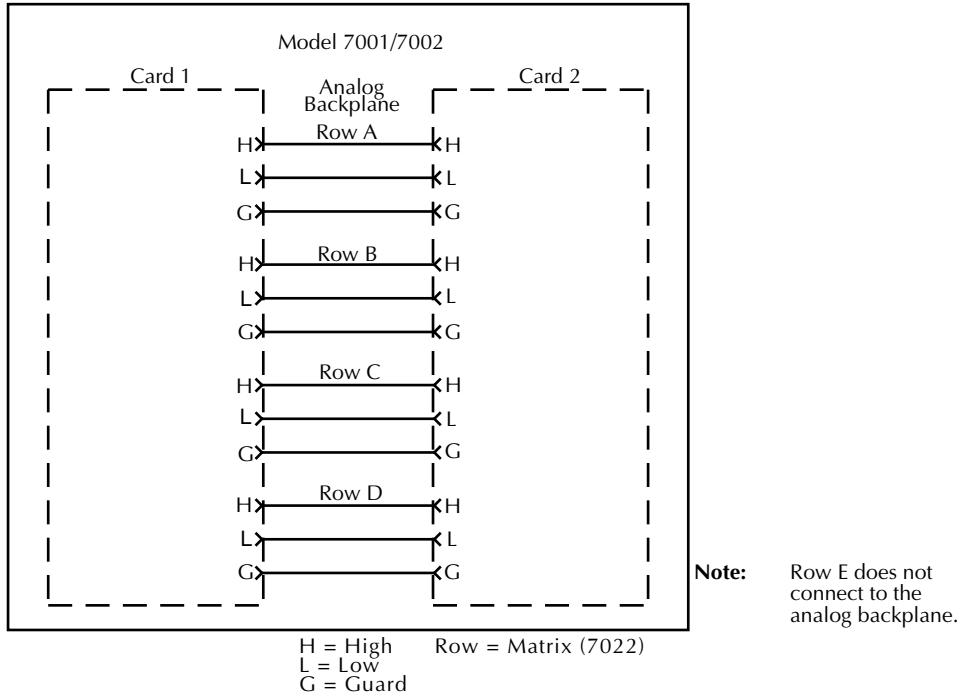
Model 7001/7002

Card 1

Analog Backplane

Card 2

H Row A H
L L
G G

H Row B H
L L
G G

H Row C H
L L
G G

H Row D H
L L
G G

Note: Row E does not connect to the analog backplane.

H = High
L = Low
G = Guard

Row = Matrix (7022)